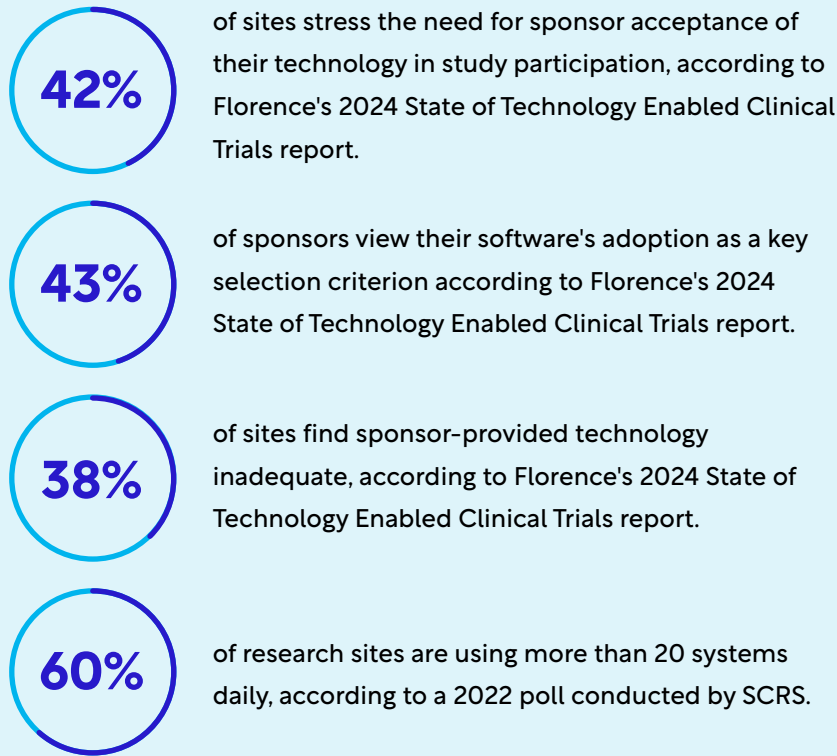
42%

of sites stress the need for sponsor acceptance of their technology in study participation, according to Florence's 2024 State of Technology Enabled Clinical Trials report.

43%

of sponsors view their software's adoption as a key selection criterion according to Florence's 2024 State of Technology Enabled Clinical Trials report.

38%

of sites find sponsor-provided technology inadequate, according to Florence's 2024 State of Technology Enabled Clinical Trials report.

60%

of research sites are using more than 20 systems daily, according to a 2022 poll conducted by SCRS.